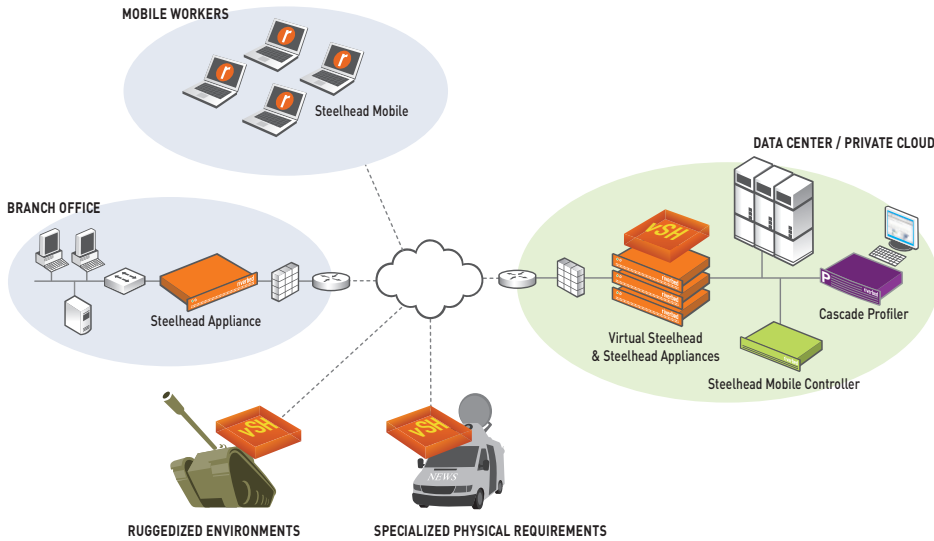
MOBILE WORKERS

Steelhead Mobile

DATA CENTER / PRIVATE CLOUD

BRANCH OFFICE

vSH

Steelhead Appliance

Virtual Steelhead & Steelhead Appliances

Cascade Profiler

Steelhead Mobile Controller

vSH

vSH

NEWS

RUGGEDIZED ENVIRONMENTS

SPECIALIZED PHYSICAL REQUIREMENTS